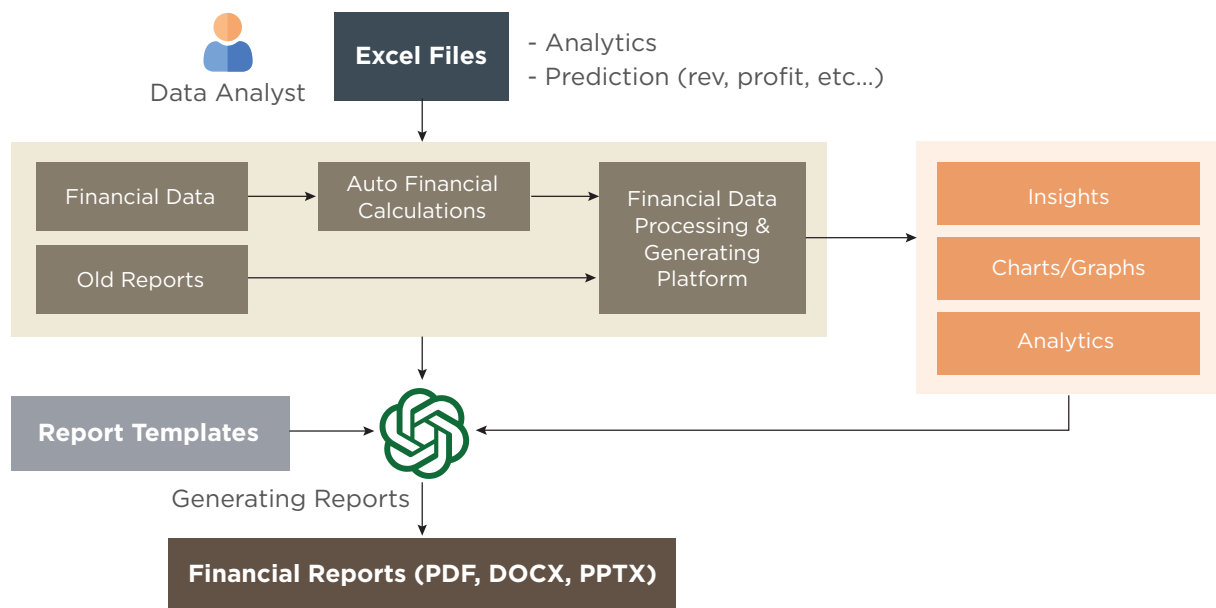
Data Analyst

Excel Files

- Analytics
- Prediction (rev, profit, etc...)

Financial Data

Auto Financial Calculations

Financial Data Processing & Generating Platform

Old Reports

Insights

Charts/Graphs

Analytics

Report Templates

Generating Reports

Financial Reports (PDF, DOCX, PPTX)